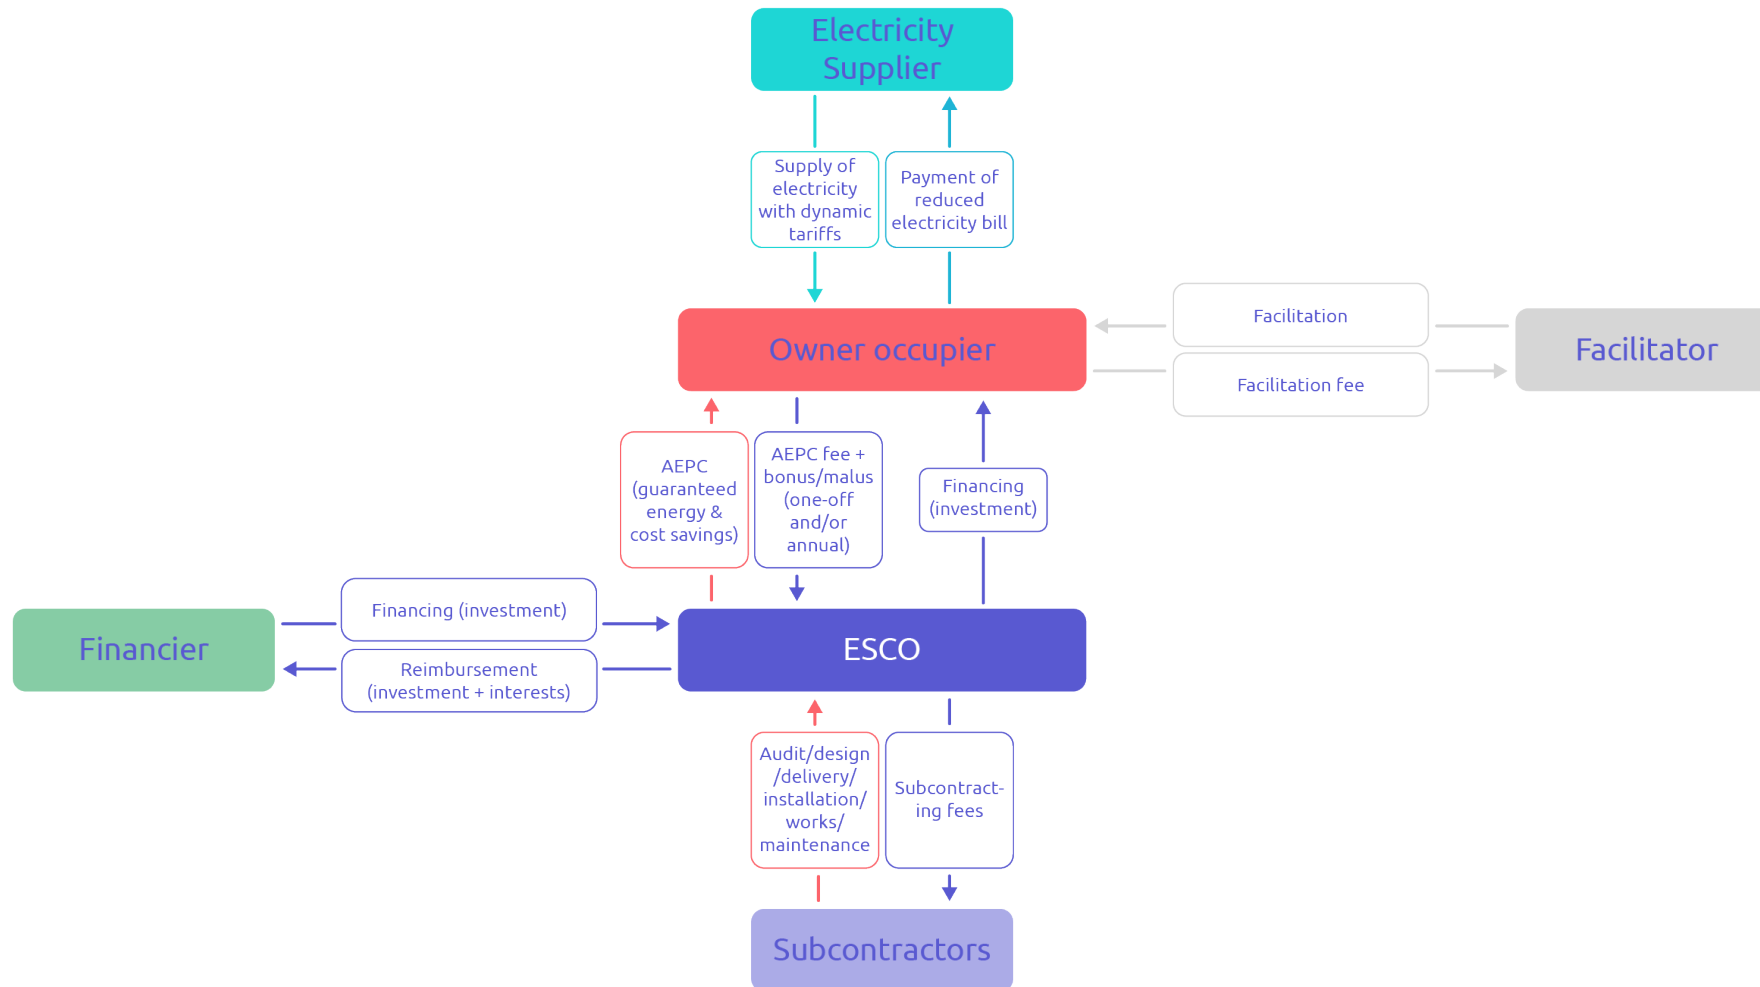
Electricity Supplier

Supply of electricity with dynamic tariffs

Payment of reduced electricity bill

Owner occupier

Facilitation

Facilitation fee

Facilitator

AEPC (guaranteed energy & cost savings)

AEPC fee + bonus/malus (one-off and/or annual)

Financing (investment)

Financier

Financing (investment)

Reimbursement (investment + interests)

ESCO

Audit/design /delivery/ installation/ works/ maintenance

Subcontracting fees

Subcontractors